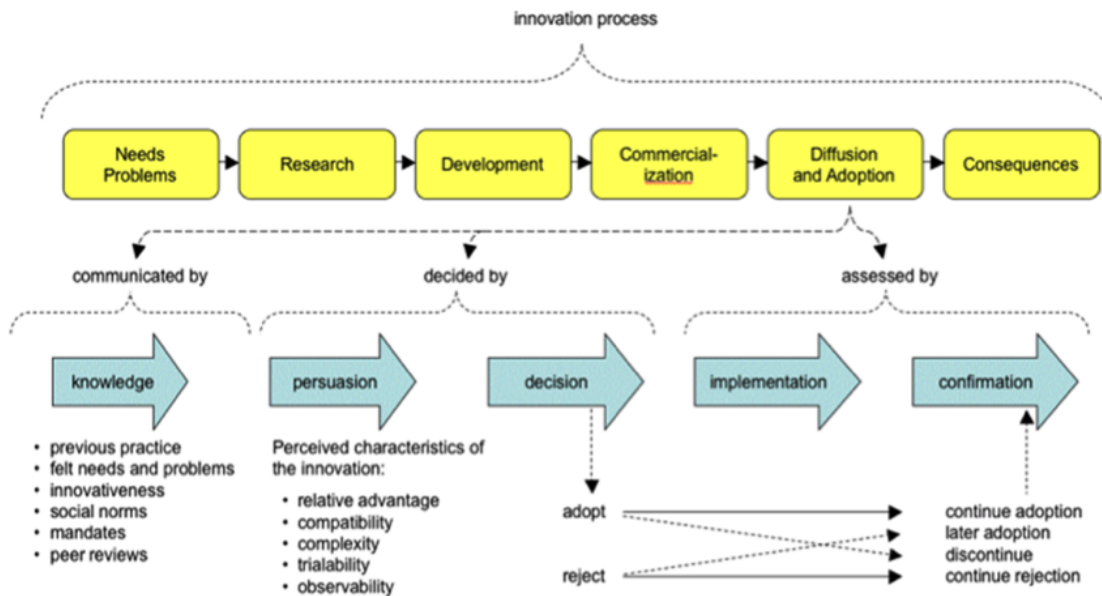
innovation process

Needs Problems

Research

Development

Commercial-ization

Diffusion and Adoption

Consequences

communicated by

decided by

assessed by

knowledge

persuasion

decision

implementation

confirmation

- previous practice
- felt needs and problems
- innovativeness
- social norms
- mandates
- peer reviews

Perceived characteristics of the innovation:

- relative advantage
- compatibility
- complexity
- trialability
- observability

adopt

reject

continue adoption
later adoption
discontinue
continue rejection